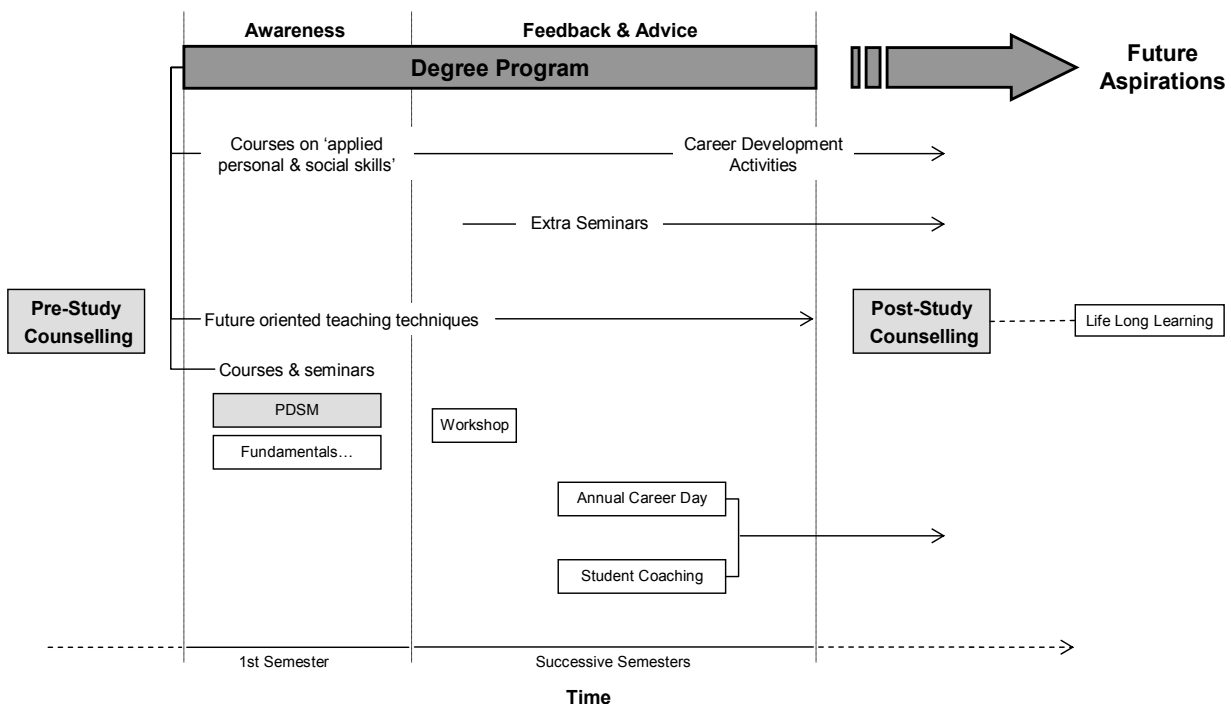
Awareness

Feedback & Advice

Degree Program

Future Aspirations

Courses on 'applied personal & social skills'

Career Development Activities

Extra Seminars

Pre-Study Counselling

Future oriented teaching techniques

Post-Study Counselling

Life Long Learning

Courses & seminars

PDSM

Fundamentals…

Workshop

Annual Career Day

Student Coaching

1st Semester

Successive Semesters

Time